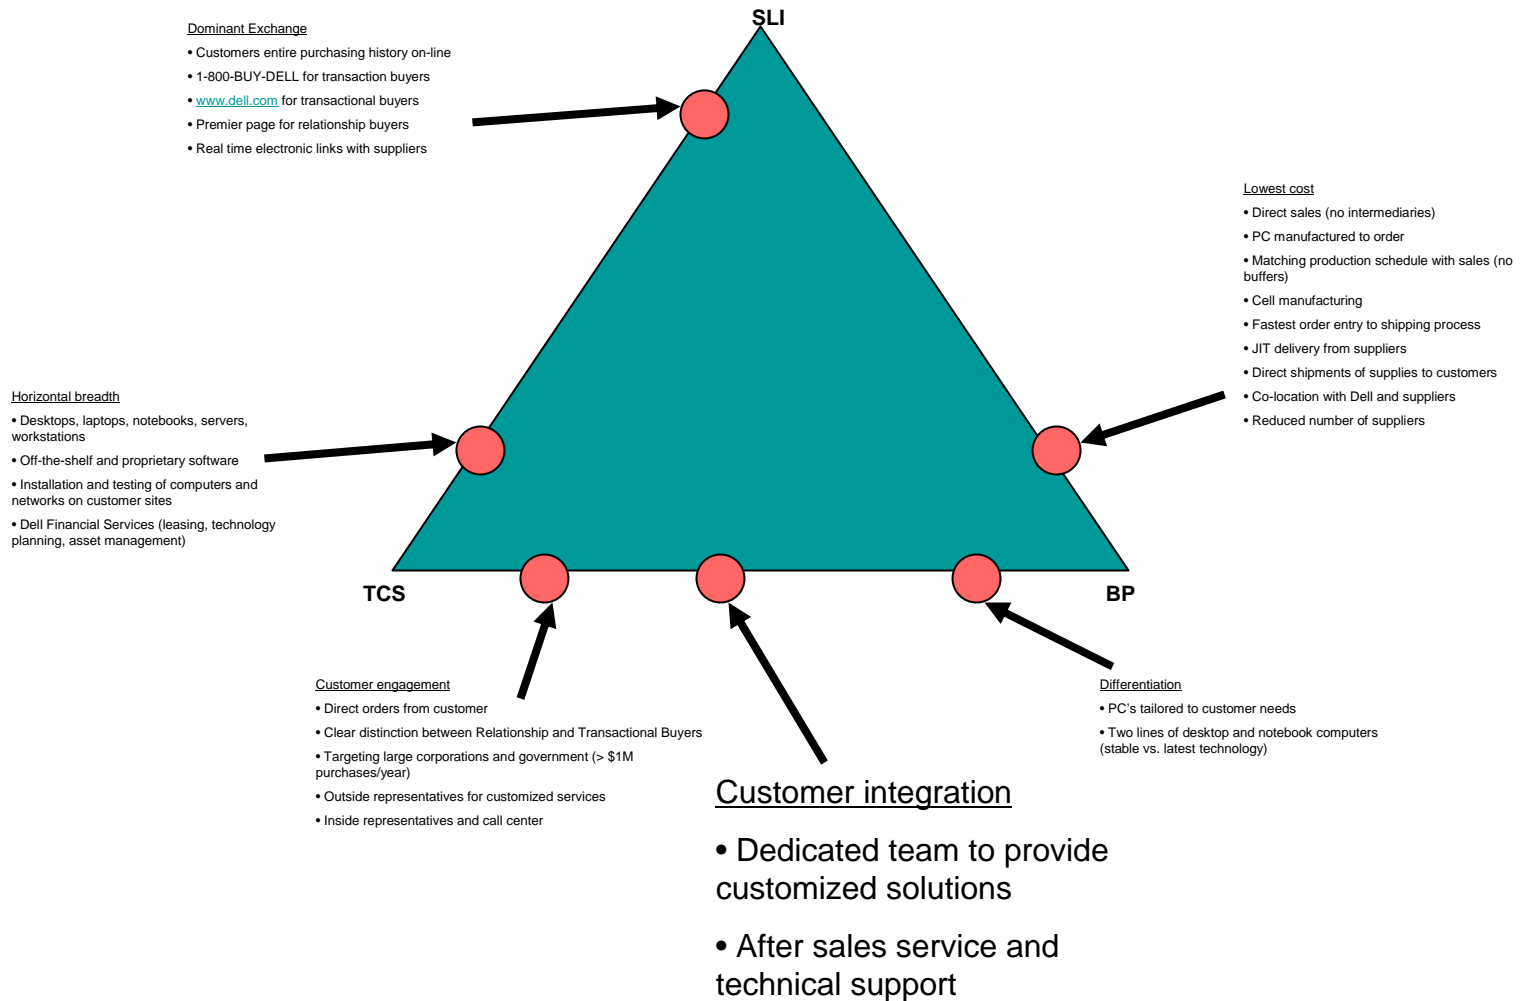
SLI

Dominant Exchange
• Customers entire purchasing history on-line
• 1-800-BUY-DELL for transaction buyers
• www.dell.com for transactional buyers
• Premier page for relationship buyers
• Real time electronic links with suppliers

Lowest cost
• Direct sales (no intermediaries)
• PC manufactured to order
• Matching production schedule with sales (no buffers)
• Cell manufacturing
• Fastest order entry to shipping process
• JIT delivery from suppliers
• Direct shipments of supplies to customers
• Co-location with Dell and suppliers
• Reduced number of suppliers

Horizontal breadth
• Desktops, laptops, notebooks, servers, workstations
• Off-the-shelf and proprietary software
• Installation and testing of computers and networks on customer sites
• Dell Financial Services (leasing, technology planning, asset management)

TCS

BP

Customer engagement
• Direct orders from customer
• Clear distinction between Relationship and Transactional Buyers
• Targeting large corporations and government (> $1M purchases/year)
• Outside representatives for customized services
• Inside representatives and call center

Differentiation
• PC's tailored to customer needs
• Two lines of desktop and notebook computers (stable vs. latest technology)

Customer integration
• Dedicated team to provide customized solutions
• After sales service and technical support